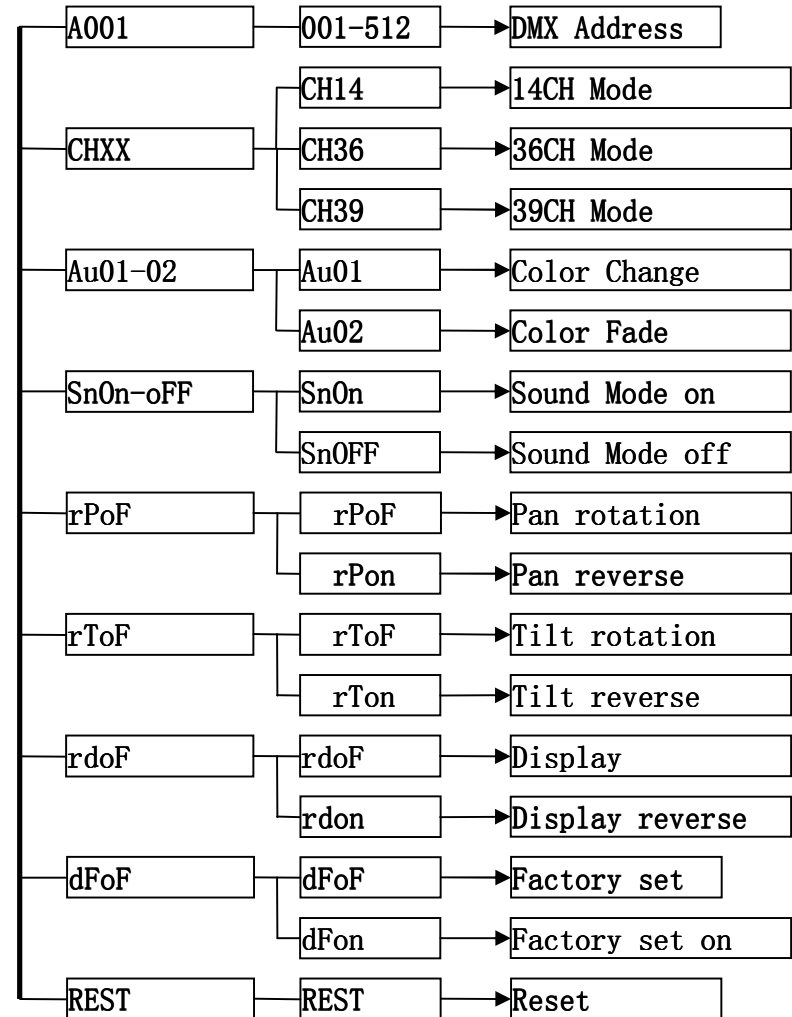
A001
001-512
DMX Address

CHXX
CH14
14CH Mode
CH36
36CH Mode
CH39
39CH Mode

Au01-02
Au01
Color Change
Au02
Color Fade

SnOn-oFF
SnOn
Sound Mode on
SnOFF
Sound Mode off

rPoF
rPoF
Pan rotation
rPon
Pan reverse

rToF
rToF
Tilt rotation
rTon
Tilt reverse

rdoF
rdoF
Display
rdon
Display reverse

dFoF
dFoF
Factory set
dFon
Factory set on

REST
REST
Reset